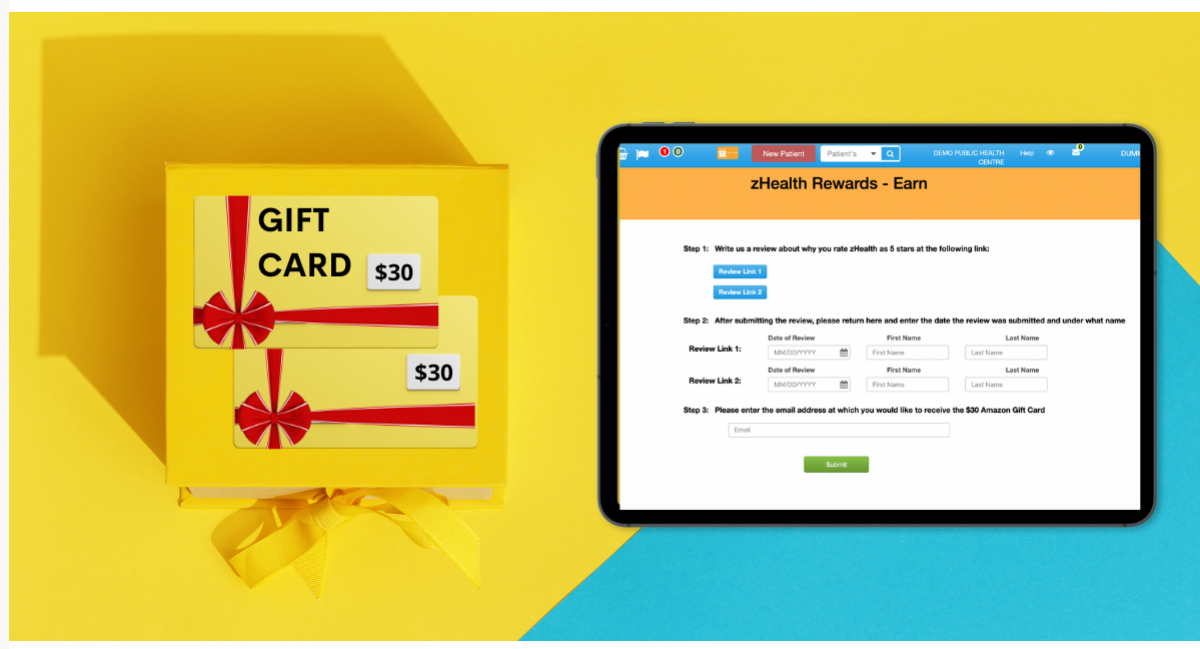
GIFT CARD $30

$30

1 0 New Patient Patient's DEMO PUBLIC HEALTH CENTRE Help 0 DUMM

zHealth Rewards - Earn

Step 1: Write us a review about why you rate zHealth as 5 stars at the following link:

Review Link 1

Review Link 2

Step 2: After submitting the review, please return here and enter the date the review was submitted and under what name

| | Date of Review | First Name | Last Name |
|---|---|---|---|
| Review Link 1: | MM/DD/YYYY | First Name | Last Name |
| Review Link 2: | MM/DD/YYYY | First Name | Last Name |

Step 3: Please enter the email address at which you would like to receive the $30 Amazon Gift Card

Email

Submit